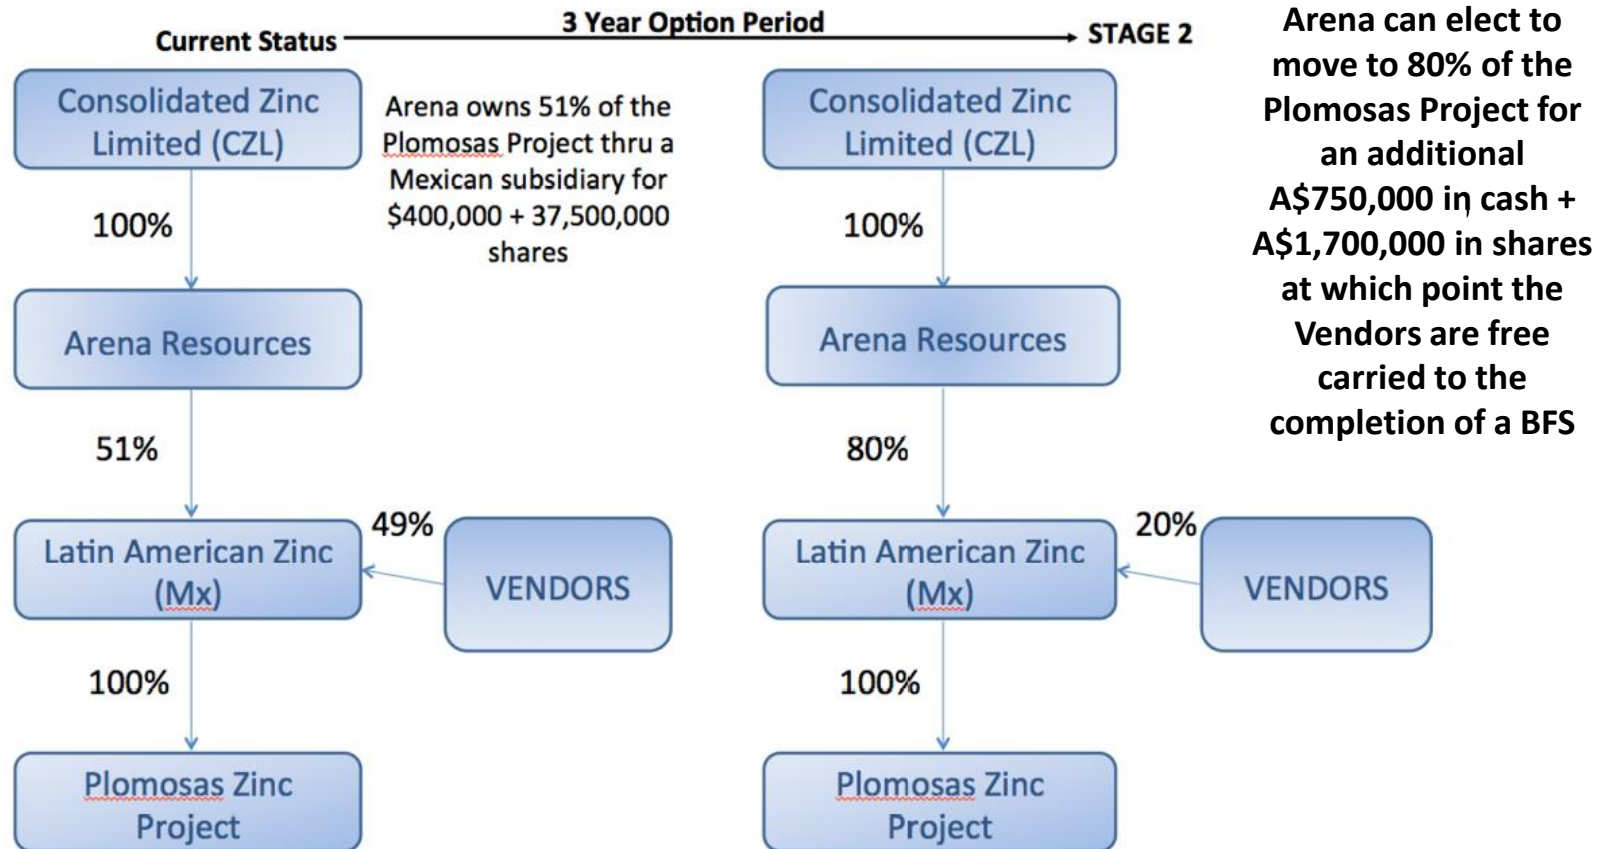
Current Status

3 Year Option Period

STAGE 2

Arena can elect to move to 80% of the Plomosas Project for an additional A$750,000 in cash + A$1,700,000 in shares at which point the Vendors are free carried to the completion of a BFS

Consolidated Zinc Limited (CZL)

Arena owns 51% of the Plomosas Project thru a Mexican subsidiary for $400,000 + 37,500,000 shares

100%

Arena Resources

51%

Latin American Zinc (Mx)

49%

VENDORS

100%

Plomosas Zinc Project

Consolidated Zinc Limited (CZL)

100%

Arena Resources

80%

Latin American Zinc (Mx)

20%

VENDORS

100%

Plomosas Zinc Project